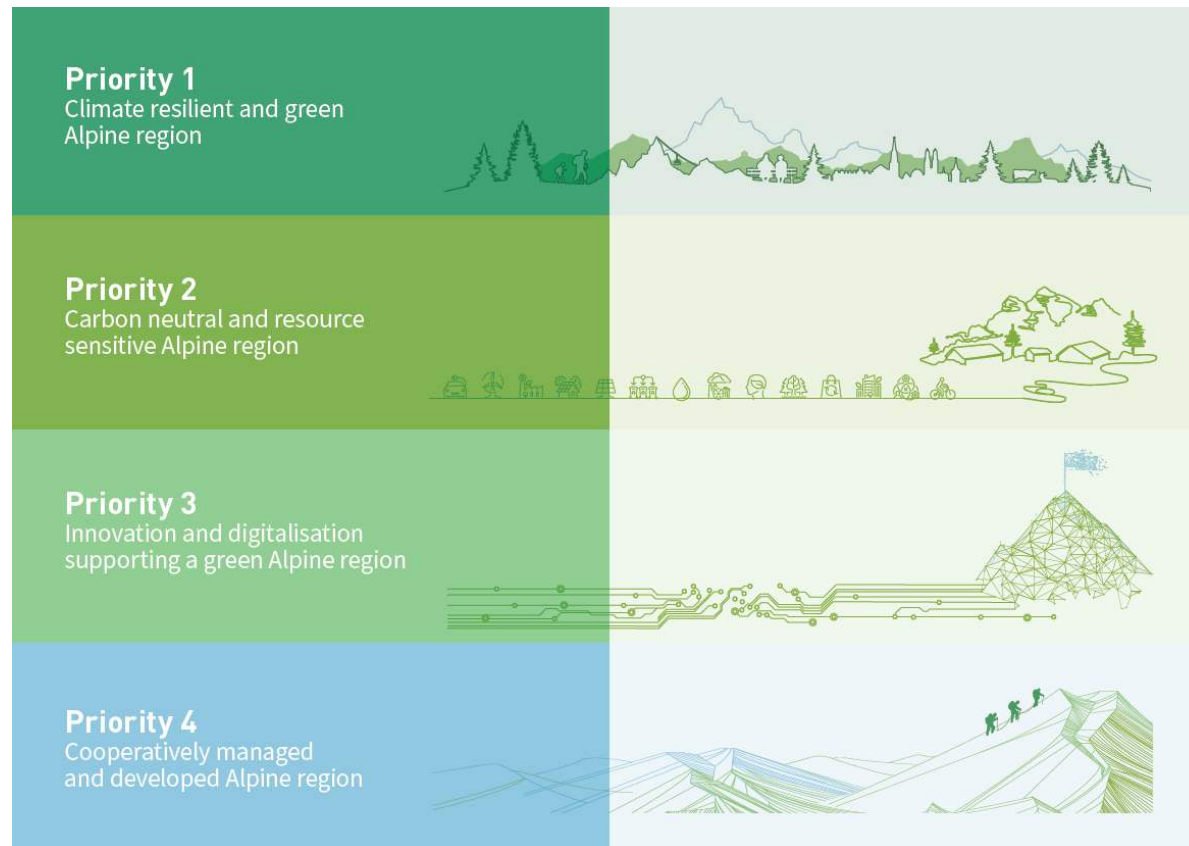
Priority 1
Climate resilient and green Alpine region

Priority 2
Carbon neutral and resource sensitive Alpine region

Priority 3
Innovation and digitalisation supporting a green Alpine region

Priority 4
Cooperatively managed and developed Alpine region